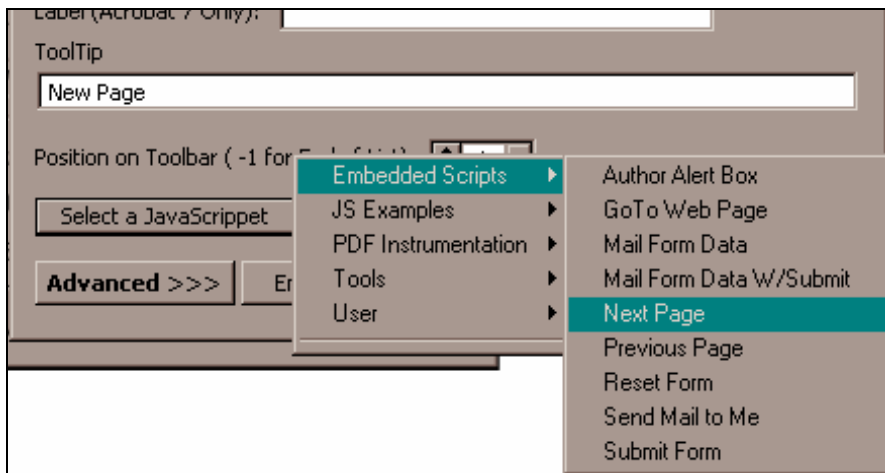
Label (Acrobat 7 Only):
ToolTip
New Page
Position on Toolbar ( -1 for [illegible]
Select a JavaScrippet
Advanced >>>
E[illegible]
Embedded Scripts
JS Examples
PDF Instrumentation
Tools
User
Author Alert Box
GoTo Web Page
Mail Form Data
Mail Form Data W/Submit
Next Page
Previous Page
Reset Form
Send Mail to Me
Submit Form